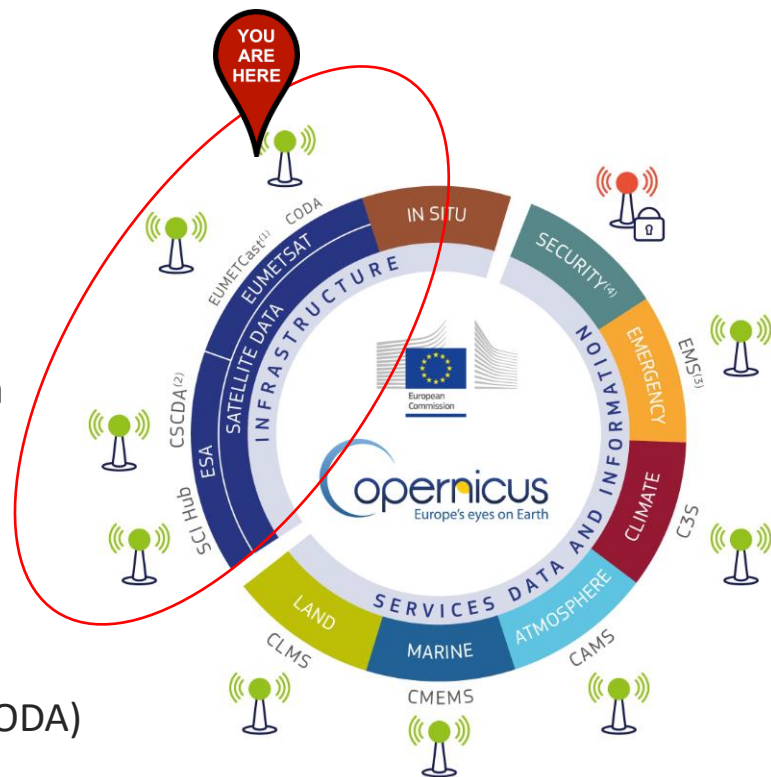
YOU ARE HERE

CODA
EUMETCast$^{(1)}$
EUMETSAT
SATELLITE DATA
CSCDA$^{(2)}$
ESA
SCI Hub
IN SITU
INFRASTRUCTURE
SECURITY$^{(4)}$
EMERGENCY
EMS$^{(3)}$
CLIMATE
C3S
ATMOSPHERE
CAMS
MARINE
CMEMS
LAND
CLMS
SERVICES DATA AND INFORMATION

European Commission

opernicus
Europe's eyes on Earth

ODA)